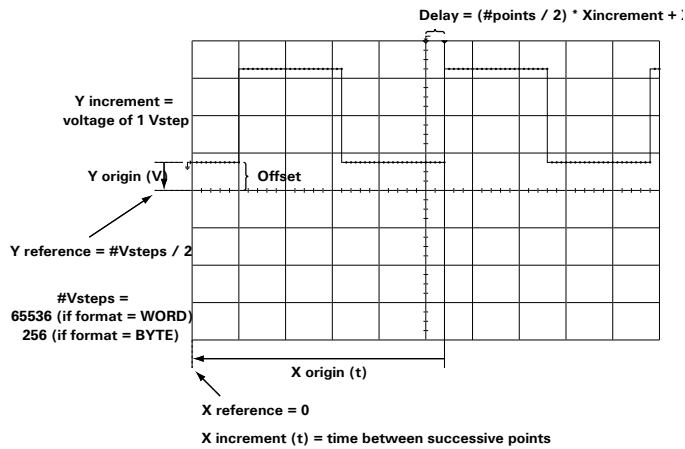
Delay = (#points / 2) * Xincrement + X

Y increment = voltage of 1 Vstep

Y origin (V)

Offset

Y reference = #Vsteps / 2

#Vsteps = 65536 (if format = WORD) 256 (if format = BYTE)

X origin (t)

X reference = 0

X increment (t) = time between successive points